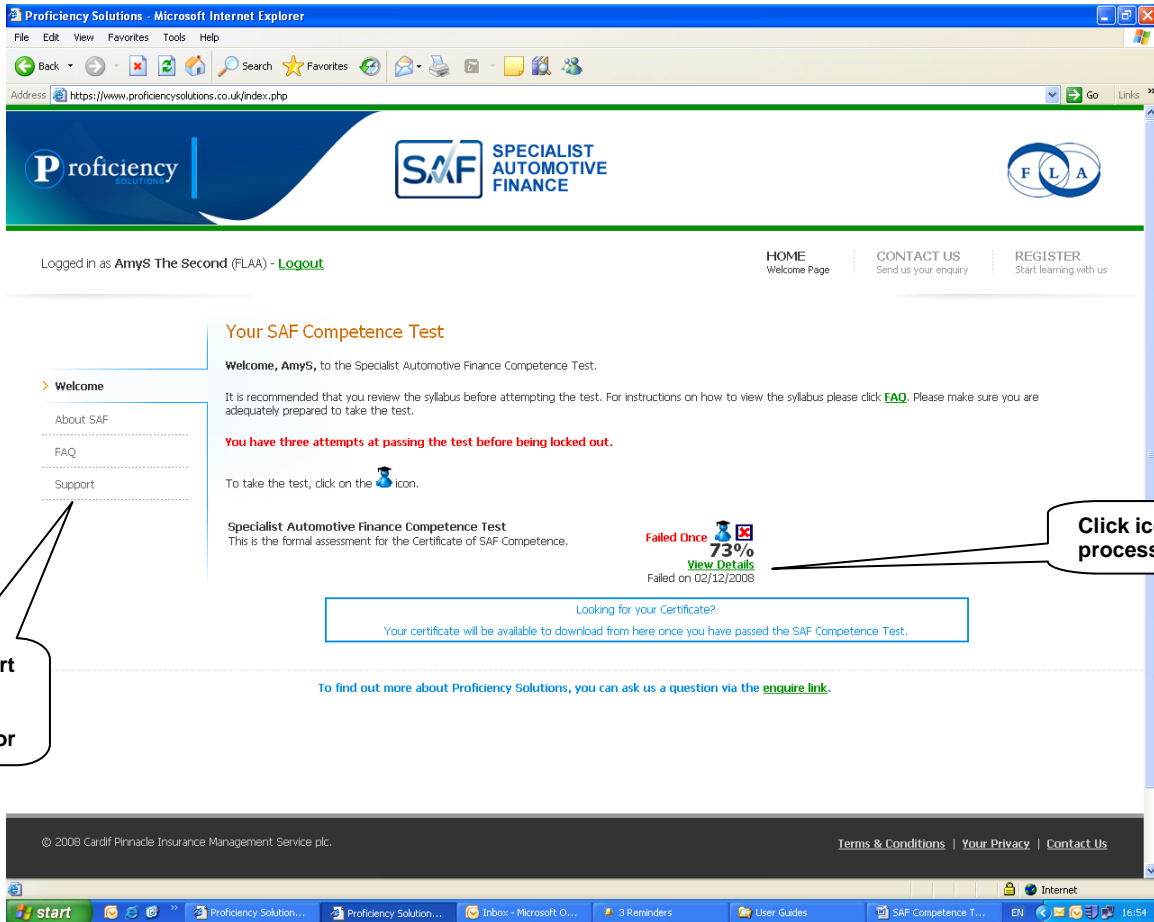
Proficiency Solutions - Microsoft Internet Explorer

File Edit View Favorites Tools Help

Back Search Favorites

Address https://www.proficiencysolutions.co.uk/index.php Go Links

Proficiency SOLUTIONS

SAF SPECIALIST AUTOMOTIVE FINANCE

F L A

Logged in as AmyS The Second (FLAA) - Logout

HOME Welcome Page | CONTACT US Send us your enquiry | REGISTER Start learning with us

Your SAF Competence Test

Welcome, AmyS, to the Specialist Automotive Finance Competence Test.

It is recommended that you review the syllabus before attempting the test. For instructions on how to view the syllabus please click FAQ. Please make sure you are adequately prepared to take the test.

You have three attempts at passing the test before being locked out.

To take the test, click on the icon.

Specialist Automotive Finance Competence Test
This is the formal assessment for the Certificate of SAF Competence.

Failed Once
73%
View Details
Failed on 02/12/2008

Looking for your Certificate?
Your certificate will be available to download from here once you have passed the SAF Competence Test.

To find out more about Proficiency Solutions, you can ask us a question via the enquire link.

Welcome
About SAF
FAQ
Support

rt

or

Click ic
process

© 2008 Cardif Pinnacle Insurance Management Service plc.

Terms & Conditions | Your Privacy | Contact Us

Internet

start | Proficiency Solution... | Proficiency Solution... | Inbox - Microsoft O... | 3 Reminders | User Guides | SAF Competence T... | EN | 16:54